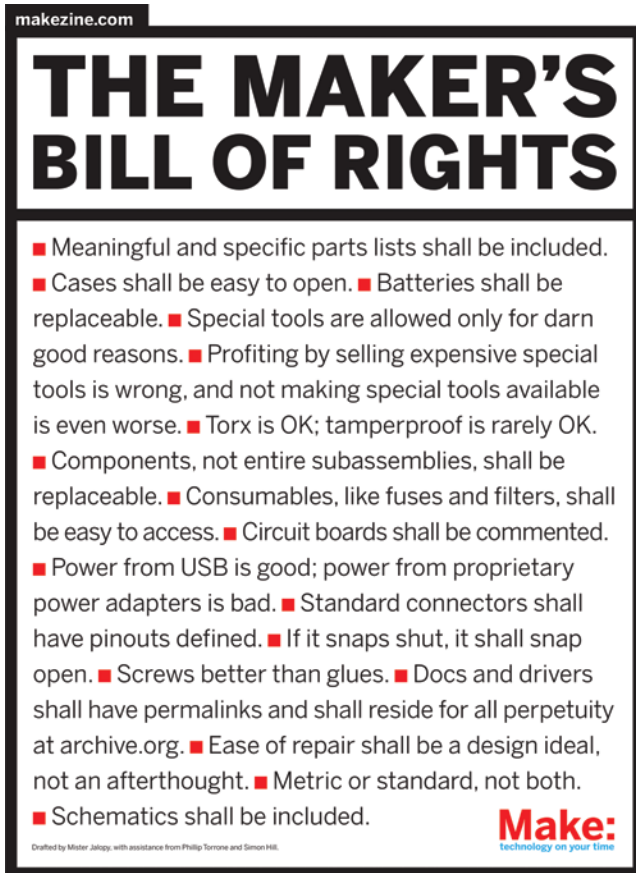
makezine.com

THE MAKER'S BILL OF RIGHTS

■ Meaningful and specific parts lists shall be included. ■ Cases shall be easy to open. ■ Batteries shall be replaceable. ■ Special tools are allowed only for darn good reasons. ■ Profiting by selling expensive special tools is wrong, and not making special tools available is even worse. ■ Torx is OK; tamperproof is rarely OK. ■ Components, not entire subassemblies, shall be replaceable. ■ Consumables, like fuses and filters, shall be easy to access. ■ Circuit boards shall be commented. ■ Power from USB is good; power from proprietary power adapters is bad. ■ Standard connectors shall have pinouts defined. ■ If it snaps shut, it shall snap open. ■ Screws better than glues. ■ Docs and drivers shall have permalinks and shall reside for all perpetuity at archive.org. ■ Ease of repair shall be a design ideal, not an afterthought. ■ Metric or standard, not both. ■ Schematics shall be included.

Drafted by Mister Jalopy, with assistance from Phillip Torrone and Simon Hill.

Make:
technology on your time